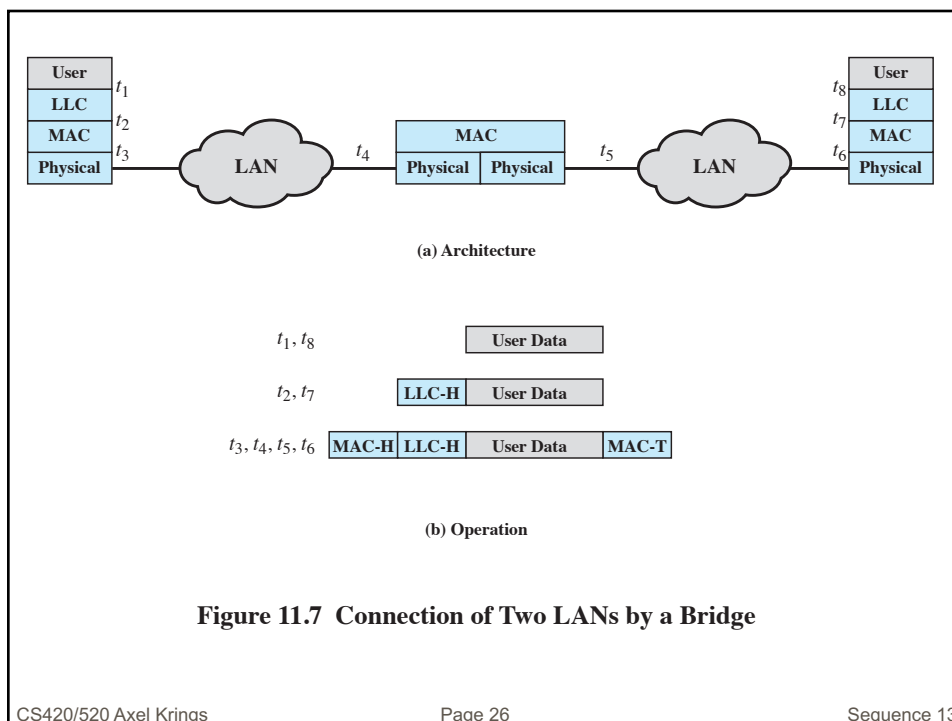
User
LLC
MAC
Physical
$t_1$
$t_2$
$t_3$
LAN
$t_4$
MAC
Physical
Physical
$t_5$
LAN
$t_8$
$t_7$
$t_6$
User
LLC
MAC
Physical

(a) Architecture

$t_1, t_8$ User Data

$t_2, t_7$ LLC-H User Data

$t_3, t_4, t_5, t_6$ MAC-H LLC-H User Data MAC-T

(b) Operation

Figure 11.7 Connection of Two LANs by a Bridge

CS420/520 Axel Krings Page 26 Sequence 13